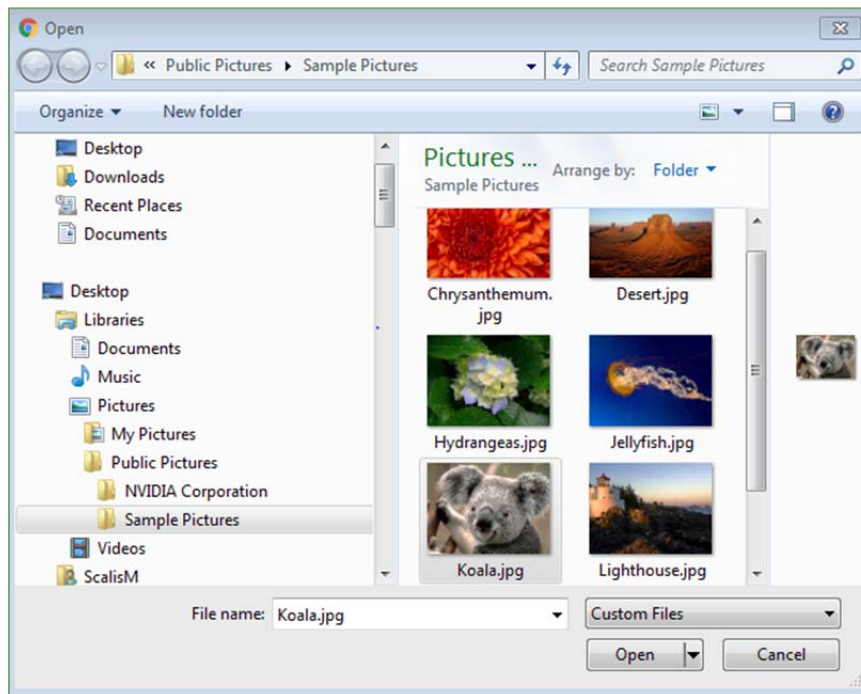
Open

« Public Pictures ▸ Sample Pictures

Search Sample Pictures

Organize ▾

New folder

Desktop
Downloads
Recent Places
Documents

Desktop
Libraries
Documents
Music
Pictures
My Pictures
Public Pictures
NVIDIA Corporation
Sample Pictures
Videos
ScalisM

Pictures ...
Sample Pictures

Arrange by: Folder ▾

Chrysanthemum.jpg

Desert.jpg

Hydrangeas.jpg

Jellyfish.jpg

Koala.jpg

Lighthouse.jpg

File name: Koala.jpg

Custom Files

Open

Cancel